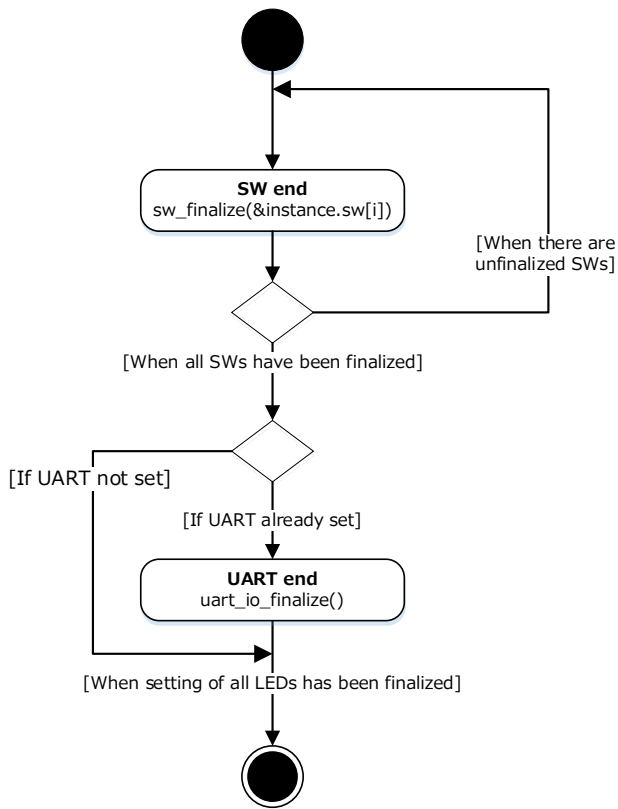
SW end
sw_finalize(&instance.sw[i])

[When there are unfinalized SWs]

[When all SWs have been finalized]

[If UART not set]

[If UART already set]

UART end
uart_io_finalize()

[When setting of all LEDs has been finalized]